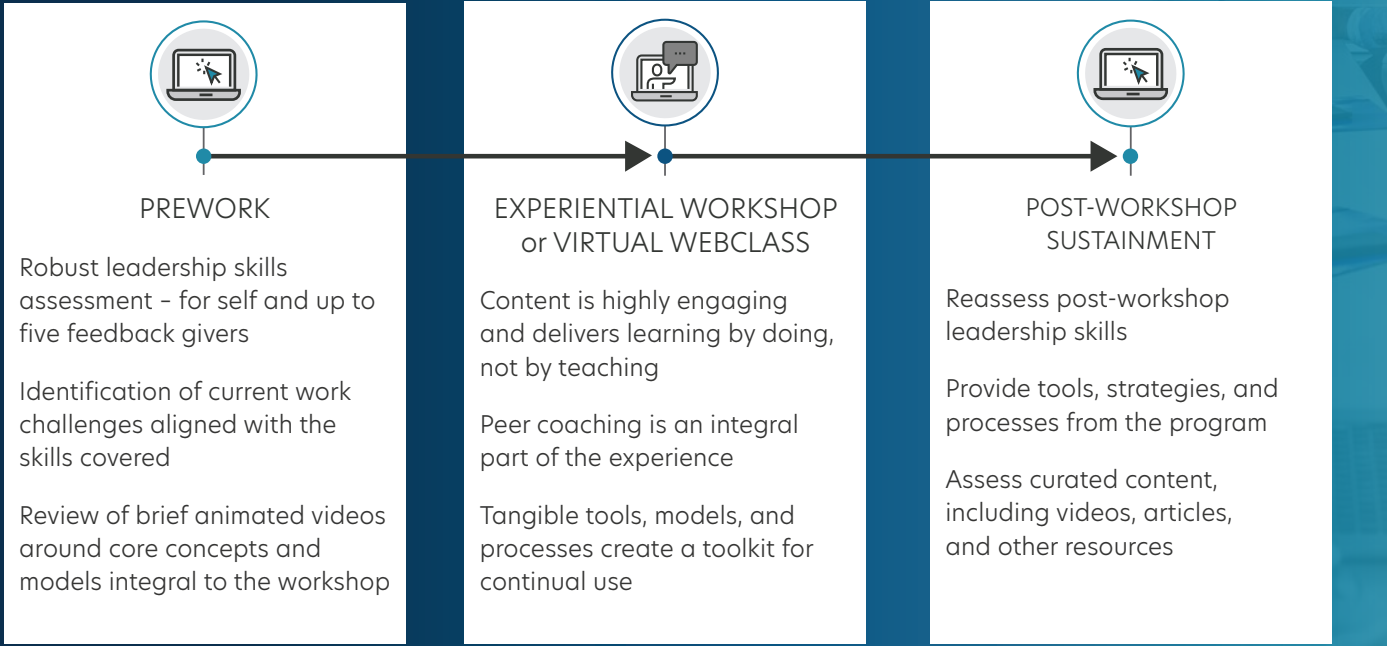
PREWORK

Robust leadership skills assessment – for self and up to five feedback givers

Identification of current work challenges aligned with the skills covered

Review of brief animated videos around core concepts and models integral to the workshop

EXPERIENTIAL WORKSHOP or VIRTUAL WEBCLASS

Content is highly engaging and delivers learning by doing, not by teaching

Peer coaching is an integral part of the experience

Tangible tools, models, and processes create a toolkit for continual use

POST-WORKSHOP SUSTAINMENT

Reassess post-workshop leadership skills

Provide tools, strategies, and processes from the program

Assess curated content, including videos, articles, and other resources